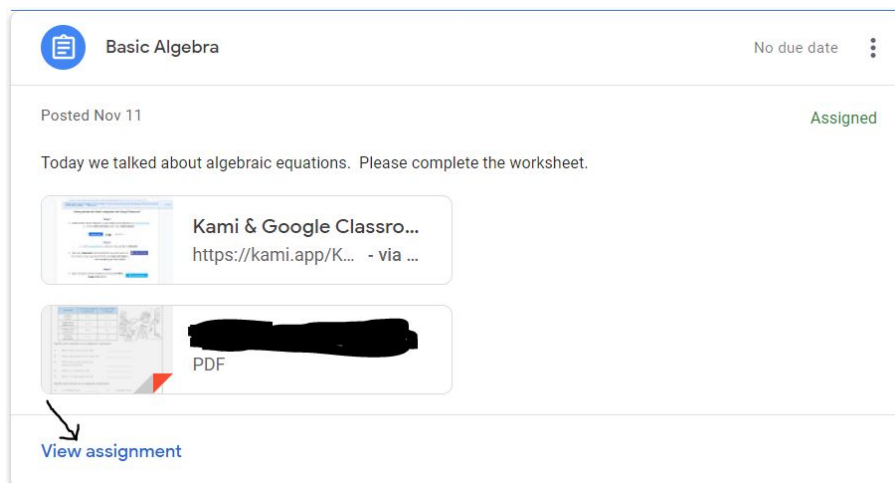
Basic Algebra

No due date

Posted Nov 11

Assigned

Today we talked about algebraic equations. Please complete the worksheet.

Kami & Google Classro...
https://kami.app/K... - via ...

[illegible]
PDF

View assignment